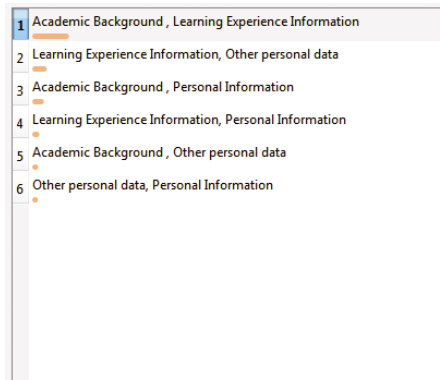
1 Academic Background , Learning Experience Information
2 Learning Experience Information, Other personal data
3 Academic Background , Personal Information
4 Learning Experience Information, Personal Information
5 Academic Background , Other personal data
6 Other personal data, Personal Information